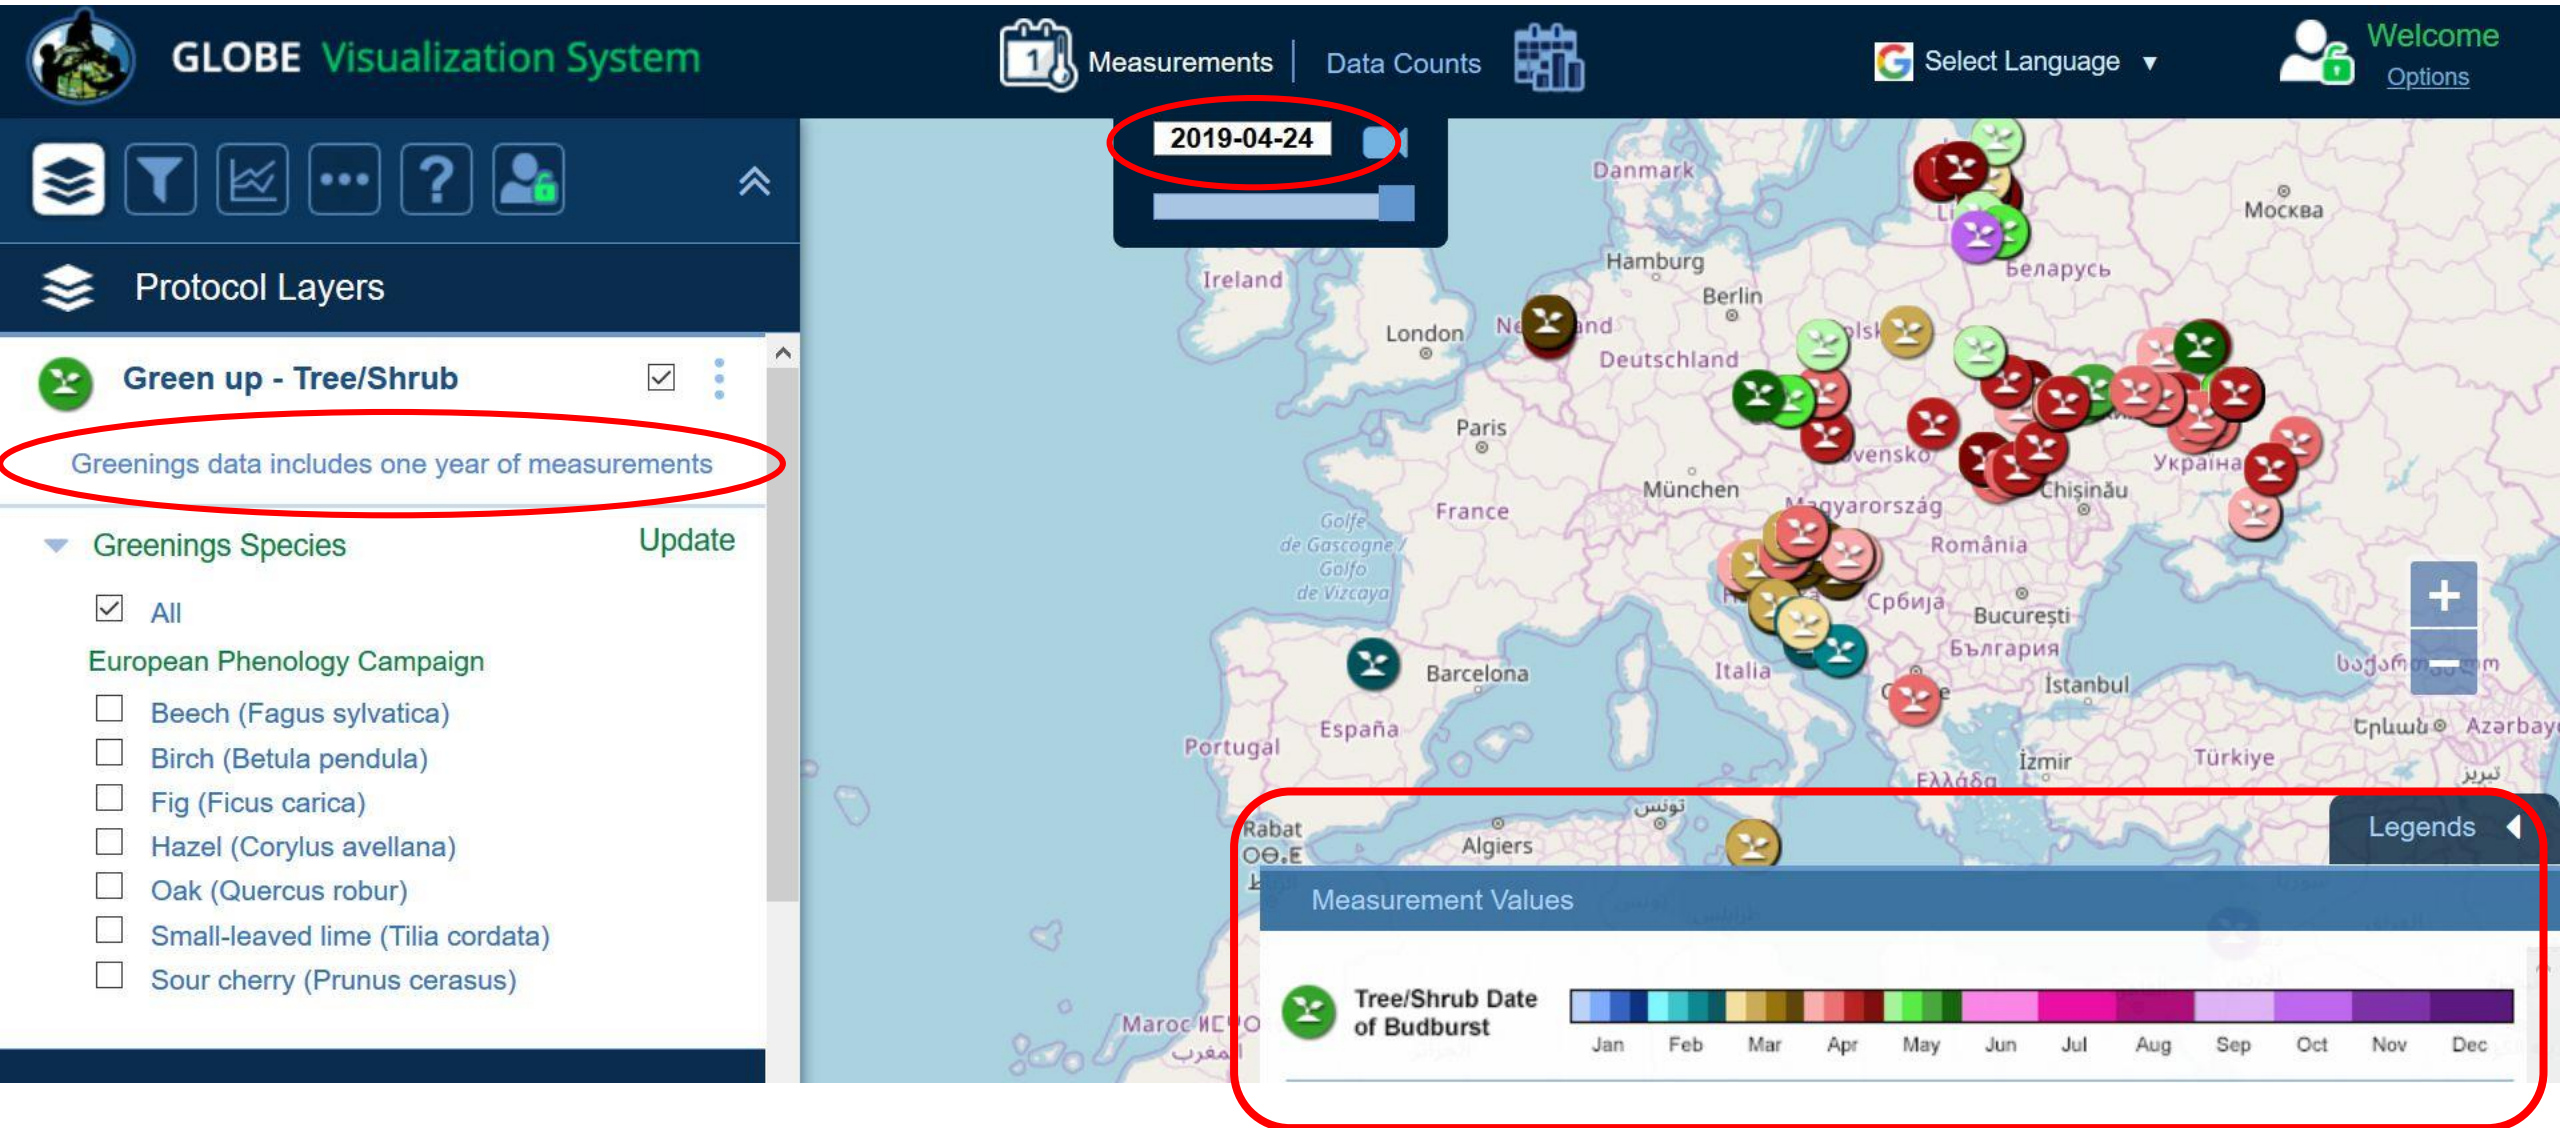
GLOBE Visualization System

Measurements | Data Counts

Select Language ▼

Welcome
Options

2019-04-24

Protocol Layers

Green up - Tree/Shrub

Greenings data includes one year of measurements

Greenings Species

Update

All

European Phenology Campaign

Beech (Fagus sylvatica)

Birch (Betula pendula)

Fig (Ficus carica)

Hazel (Corylus avellana)

Oak (Quercus robur)

Small-leaved lime (Tilia cordata)

Sour cherry (Prunus cerasus)

Danmark
Москва
Беларусь
Ireland
Hamburg
Berlin
London
Deutschland
Paris
München
France
Golfe de Gascogne / Golfo de Vizcaya
Magyarország
România
Україна
Chișinău
Србија
București
България
Barcelona
Italia
İstanbul
España
Portugal
İzmir
Türkiye
Rabat
Algiers
تونس
Maroc
المغرب
Azarbay
Ελλάδα

Legends

Measurement Values

Tree/Shrub Date of Budburst

| Jan | Feb | Mar | Apr | May | Jun | Jul | Aug | Sep | Oct | Nov | Dec |
|---|---|---|---|---|---|---|---|---|---|---|---|